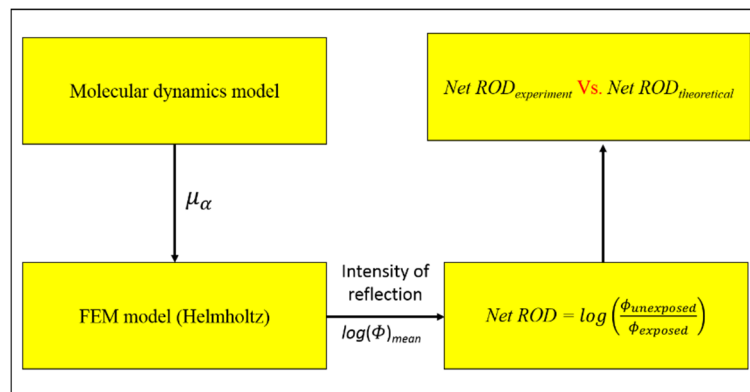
Molecular dynamics model

$\mu_\alpha$

FEM model (Helmholtz)

Intensity of reflection

$log(\Phi)_{mean}$

$Net\ ROD = log\left(\frac{\phi_{unexposed}}{\phi_{exposed}}\right)$

$Net\ ROD_{experiment}$ Vs. $Net\ ROD_{theoretical}$